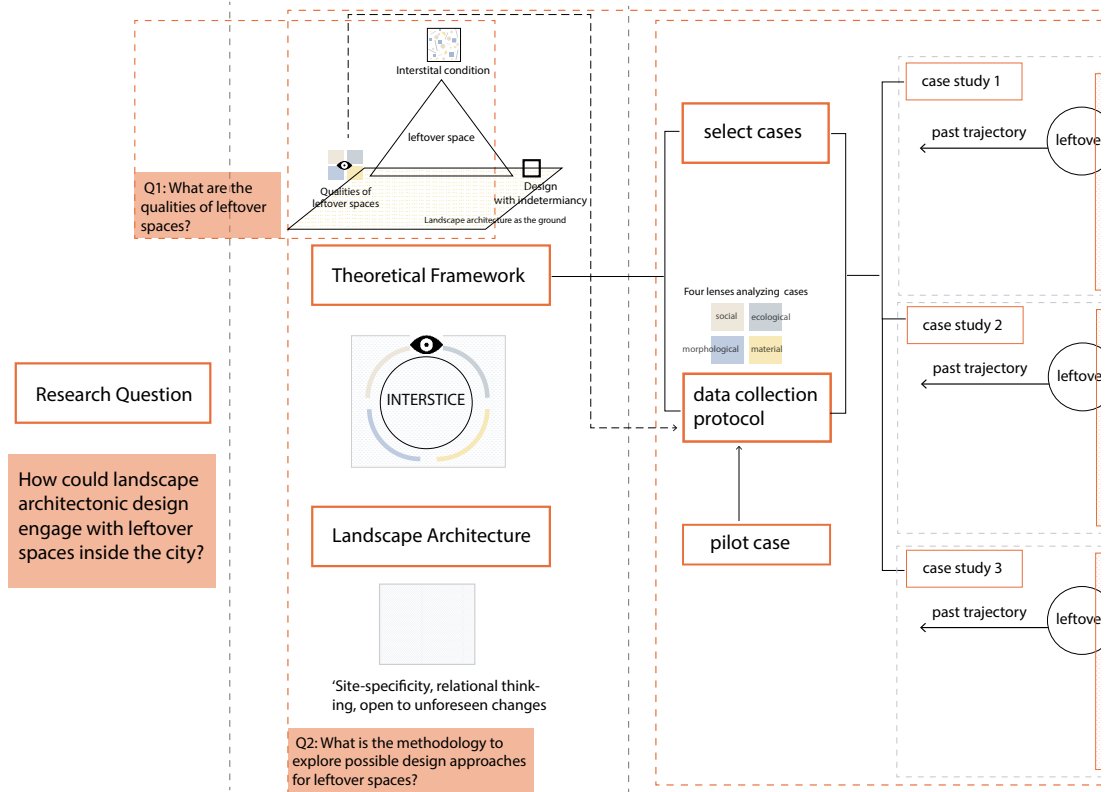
Research Question

How could landscape architectonic design engage with leftover spaces inside the city?

Q1: What are the qualities of leftover spaces?

Interstital condition

leftover space

Qualities of leftover spaces

Design with indetermiancy

Landscape architecture as the ground

Theoretical Framework

INTERSTICE

Landscape Architecture

'Site-specificity, relational thinking, open to unforeseen changes

Q2: What is the methodology to explore possible design approaches for leftover spaces?

select cases

Four lenses analyzing cases

social

ecological

morphological

material

data collection protocol

pilot case

case study 1

past trajectory

leftove

case study 2

past trajectory

leftove

case study 3

past trajectory

leftove